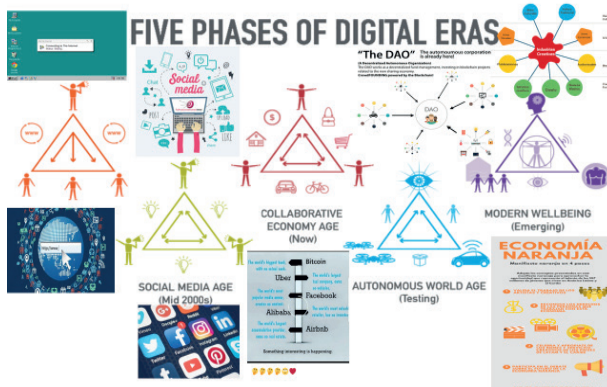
FIVE PHASES OF DIGITAL ERAS

"The DAO" The autonomous corporation is already here!

Social media

DAO

http://www.

COLLABORATIVE ECONOMY AGE (Now)

MODERN WELLBEING (Emerging)

SOCIAL MEDIA AGE (Mid 2000s)

AUTONOMOUS WORLD AGE (Testing)

Bitcoin

Uber

Facebook

Alibaba

Airbnb

Something interesting is happening

ECONOMÍA NARANJA

Industrias Creativas

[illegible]